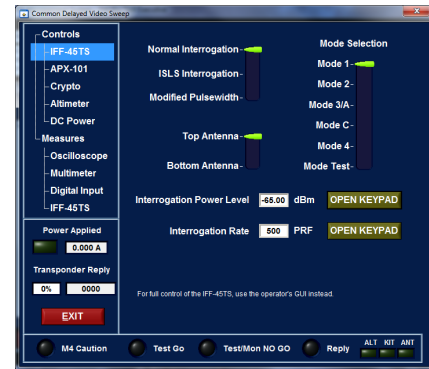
Common Delayed Video Sweep

Controls
IFF-45TS
APX-101
Crypto
Altimeter
DC Power
Measures
Oscilloscope
Multimeter
Digital Input
IFF-45TS

Power Applied
0.000 A

Transponder Reply
0%
0000

EXIT

Normal Interrogation
ISLS Interrogation
Modified Pulsewidth

Top Antenna
Bottom Antenna

Mode Selection
Mode 1
Mode 2
Mode 3/A
Mode C
Mode 4
Mode Test

Interrogation Power Level -65.00 dBm OPEN KEYPAD

Interrogation Rate 500 PRF OPEN KEYPAD

For full control of the IFF-45TS, use the operator's GUI instead.

M4 Caution
Test Go
Test/Mon NO GO
Reply
ALT KIT ANT